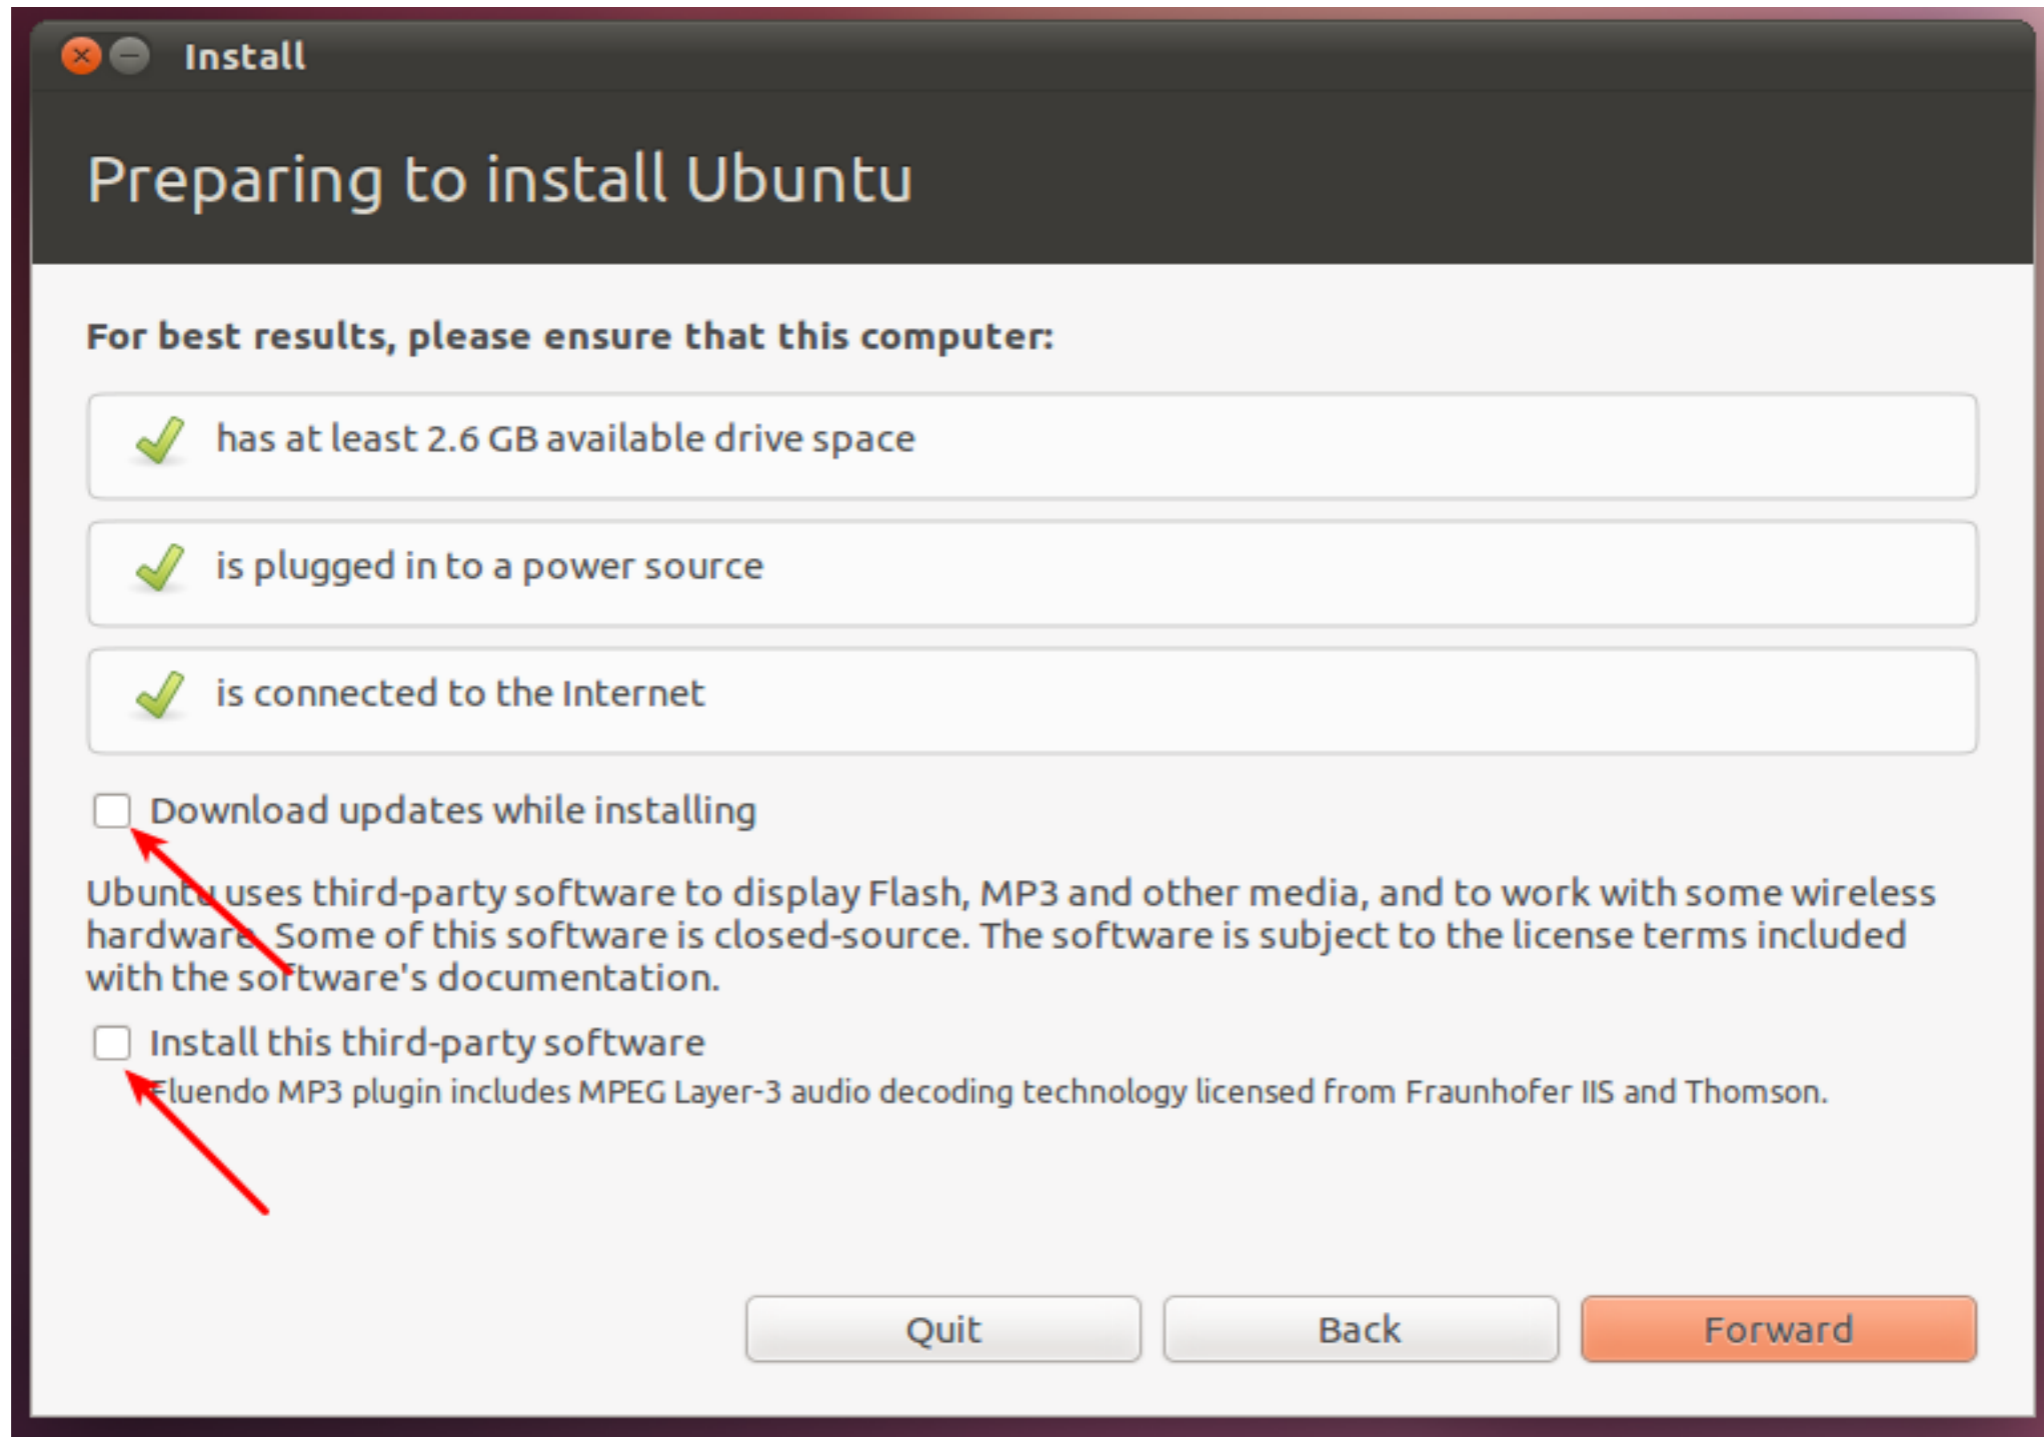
Install

Preparing to install Ubuntu

For best results, please ensure that this computer:

has at least 2.6 GB available drive space

is plugged in to a power source

is connected to the Internet

Download updates while installing

Ubuntu uses third-party software to display Flash, MP3 and other media, and to work with some wireless hardware. Some of this software is closed-source. The software is subject to the license terms included with the software's documentation.

Install this third-party software

Fluendo MP3 plugin includes MPEG Layer-3 audio decoding technology licensed from Fraunhofer IIS and Thomson.

Quit

Back

Forward